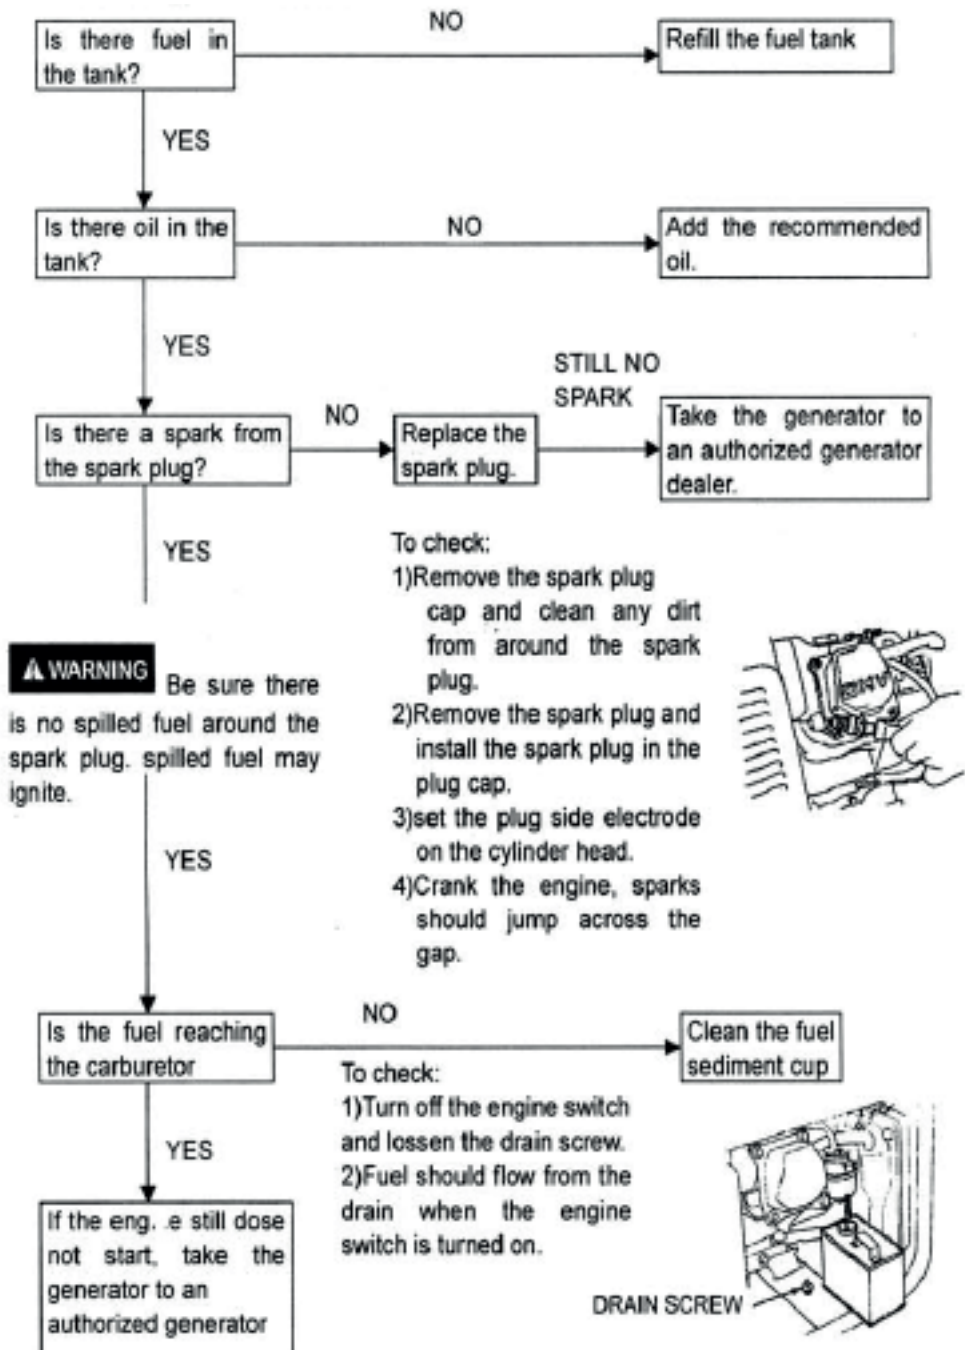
Is there fuel in the tank?

NO

Refill the fuel tank

YES

Is there oil in the tank?

NO

Add the recommended oil.

YES

Is there a spark from the spark plug?

NO

Replace the spark plug.

STILL NO SPARK

Take the generator to an authorized generator dealer.

YES

To check:
1)Remove the spark plug cap and clean any dirt from around the spark plug.
2)Remove the spark plug and install the spark plug in the plug cap.
3)set the plug side electrode on the cylinder head.
4)Crank the engine, sparks should jump across the gap.

⚠ WARNING Be sure there is no spilled fuel around the spark plug. spilled fuel may ignite.

YES

Is the fuel reaching the carburetor

NO

Clean the fuel sediment cup

To check:
1)Turn off the engine switch and lossen the drain screw.
2)Fuel should flow from the drain when the engine switch is turned on.

YES

If the eng. .e still dose not start, take the generator to an authorized generator

DRAIN SCREW